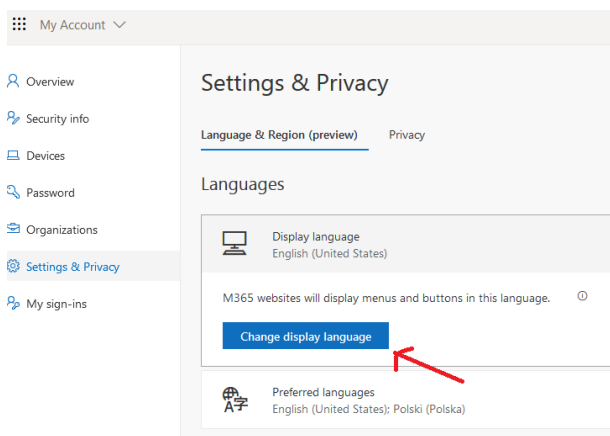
My Account

Overview
Security info
Devices
Password
Organizations
Settings & Privacy
My sign-ins

Settings & Privacy

Language & Region (preview)
Privacy

Languages

Display language
English (United States)

M365 websites will display menus and buttons in this language.

Change display language

Preferred languages
English (United States); Polski (Polska)